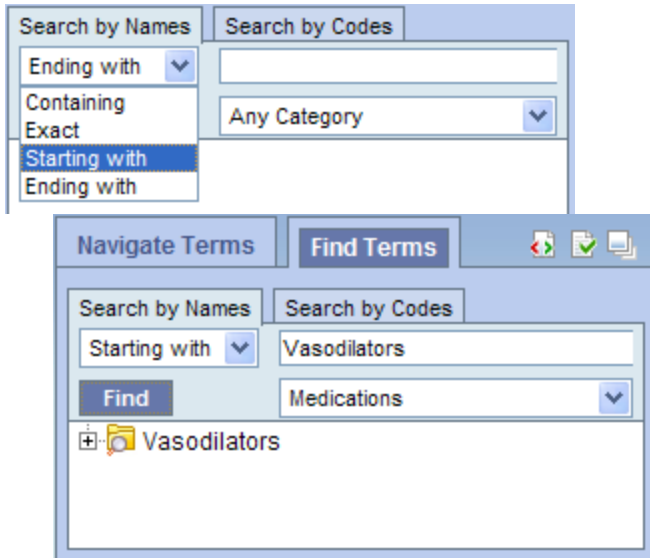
Search by Names
Search by Codes
Ending with
Containing
Exact
Starting with
Ending with
Any Category

Navigate Terms
Find Terms
Search by Names
Search by Codes
Starting with
Vasodilators
Find
Medications
Vasodilators